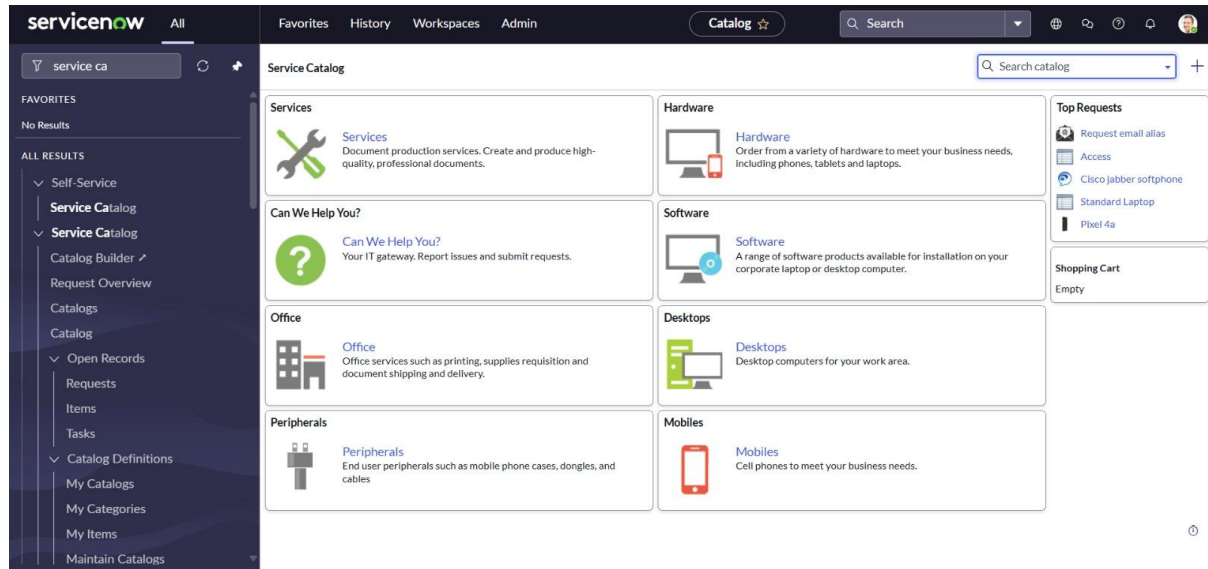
servicenow All

Favorites History Workspaces Admin

Catalog ☆

Search

service ca

FAVORITES

No Results

ALL RESULTS

Self-Service

Service Catalog

Service Catalog

Catalog Builder

Request Overview

Catalogs

Catalog

Open Records

Requests

Items

Tasks

Catalog Definitions

My Catalogs

My Categories

My Items

Maintain Catalogs

Service Catalog

Search catalog

Services

Services
Document production services. Create and produce high-quality, professional documents.

Hardware

Hardware
Order from a variety of hardware to meet your business needs, including phones, tablets and laptops.

Can We Help You?

Can We Help You?
Your IT gateway. Report issues and submit requests.

Software

Software
A range of software products available for installation on your corporate laptop or desktop computer.

Office

Office
Office services such as printing, supplies requisition and document shipping and delivery.

Desktops

Desktops
Desktop computers for your work area.

Peripherals

Peripherals
End user peripherals such as mobile phone cases, dongles, and cables

Mobiles

Mobiles
Cell phones to meet your business needs.

Top Requests

Request email alias

Access

Cisco jabber softphone

Standard Laptop

Pixel 4a

Shopping Cart

Empty